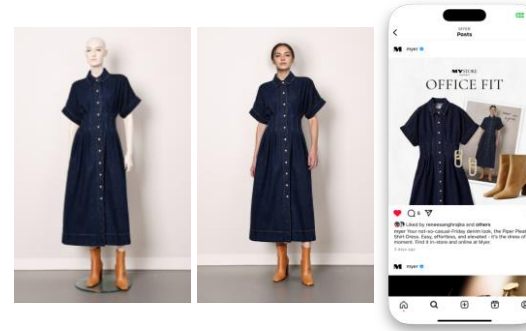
MYER
Posts

myer

MYSTORE
OFFICE FIT

Liked by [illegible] and others
myer Your not-so-casual-Friday denim look, the Piper Pleat Shirt Dress. Easy, effortless, and elevated - it's the dress of the moment. Find it in-store and online at Myer.

myer